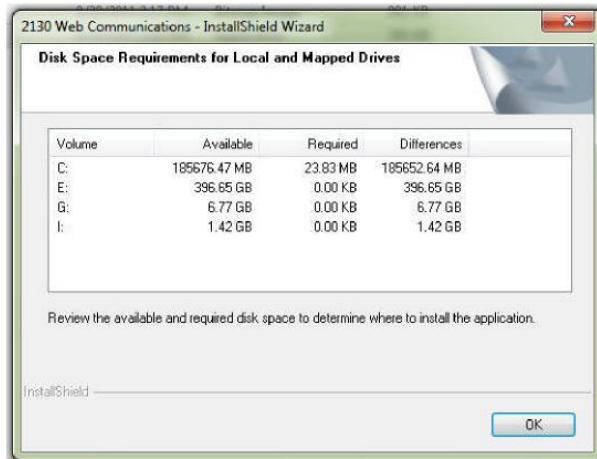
2130 Web Communications - InstallShield Wizard

Disk Space Requirements for Local and Mapped Drives

| Volume | Available | Required | Differences |
|---|---|---|---|
| C: | 185676.47 MB | 23.83 MB | 185652.64 MB |
| E: | 396.65 GB | 0.00 KB | 396.65 GB |
| G: | 6.77 GB | 0.00 KB | 6.77 GB |
| I: | 1.42 GB | 0.00 KB | 1.42 GB |

Review the available and required disk space to determine where to install the application.

InstallShield

OK